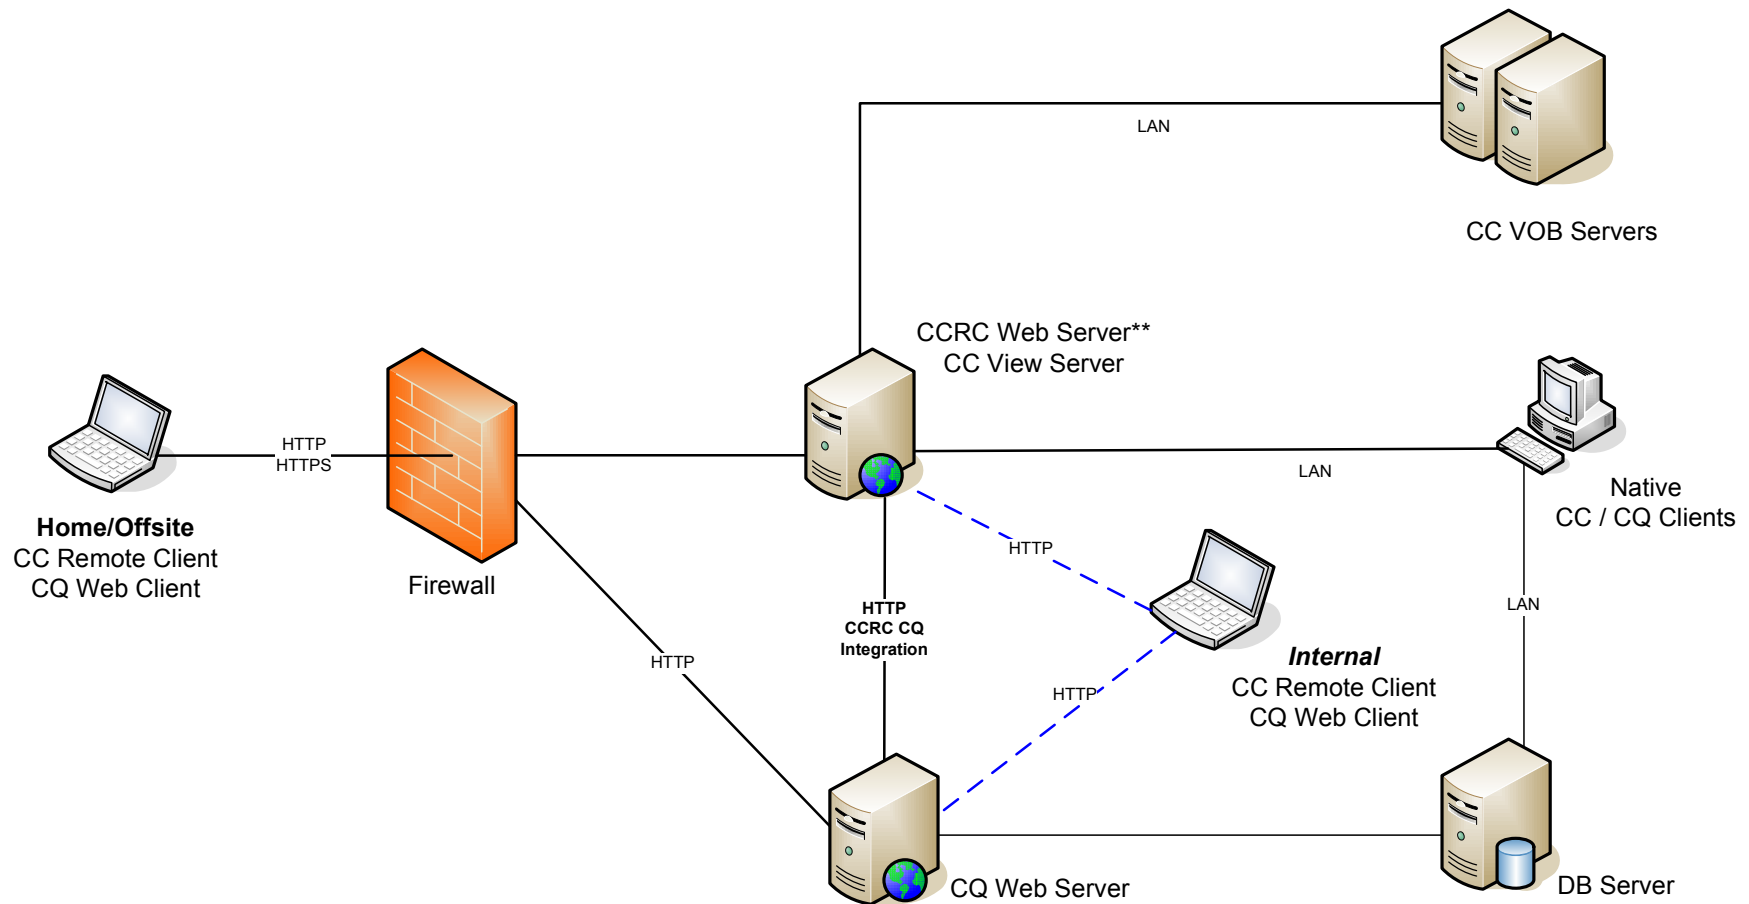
LAN

CC VOB Servers

CCRC Web Server**
CC View Server

HTTP
HTTPS

Home/Offsite
CC Remote Client
CQ Web Client

Firewall

LAN

Native
CC / CQ Clients

HTTP

HTTP
CCRC CQ
Integration

HTTP

LAN

Internal
CC Remote Client
CQ Web Client

HTTP

CQ Web Server

DB Server